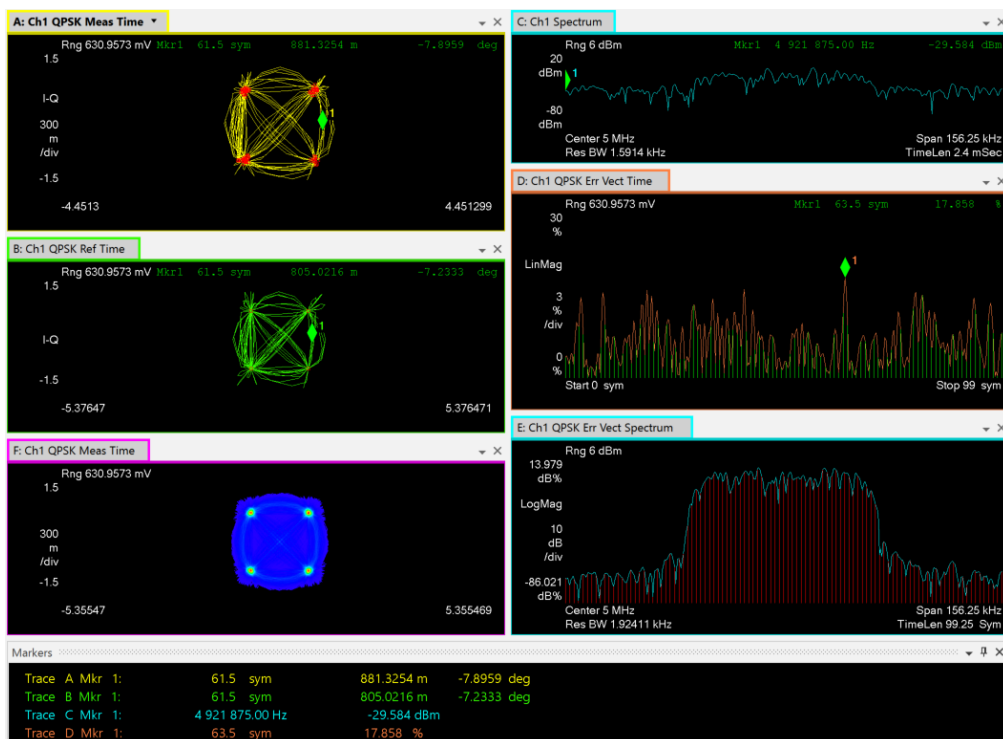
A: Ch1 QPSK Meas Time ▾

Rng 630.9573 mV Mkr1 61.5 sym 881.3254 m -7.8959 deg

1.5

I-Q

300 m /div

-1.5

-4.4513

4.451299

1

B: Ch1 QPSK Ref Time

Rng 630.9573 mV Mkr1 61.5 sym 805.0216 m -7.2333 deg

1.5

I-Q

-1.5

-5.37647

5.376471

1

F: Ch1 QPSK Meas Time

Rng 630.9573 mV

1.5

300 m /div

-1.5

-5.35547

5.355469

C: Ch1 Spectrum

Rng 6 dBm Mkr1 4 921 875.00 Hz -29.584 dBm

20 dBm

1

-80 dBm

Center 5 MHz

Span 156.25 kHz

Res BW 1.5914 kHz

TimeLen 2.4 mSec

D: Ch1 QPSK Err Vect Time

Rng 630.9573 mV Mkr1 63.5 sym 17.858 %

30 %

LinMag

1

3 % /div

0 %

Start 0 sym

Stop 99 sym

E: Ch1 QPSK Err Vect Spectrum

Rng 6 dBm

13.979 dB%

LogMag

10 dB /div

-86.021 dB%

Center 5 MHz

Span 156.25 kHz

Res BW 1.92411 kHz

TimeLen 99.25 Sym

Markers

| | | | |
|---|---|---|---|
| Trace A Mkr 1: | 61.5 sym | 881.3254 m | -7.8959 deg |
| Trace B Mkr 1: | 61.5 sym | 805.0216 m | -7.2333 deg |
| Trace C Mkr 1: | 4 921 875.00 Hz | -29.584 dBm | |
| Trace D Mkr 1: | 63.5 sym | 17.858 % | |